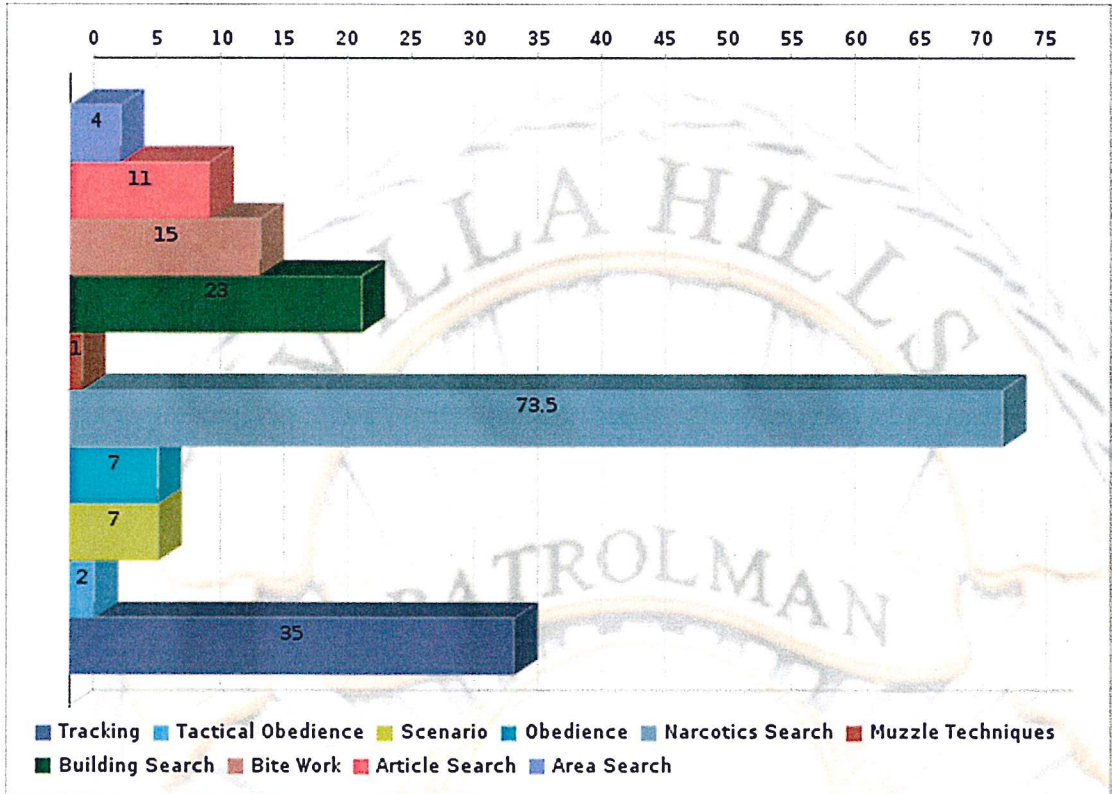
0 5 10 15 20 25 30 35 40 45 50 55 60 65 70 75

4
11
15
23
1
73.5
7
7
2
35

Tracking Tactical Obedience Scenario Obedience Narcotics Search Muzzle Techniques Building Search Bite Work Article Search Area Search

LLA HILLS
PATROLMAN